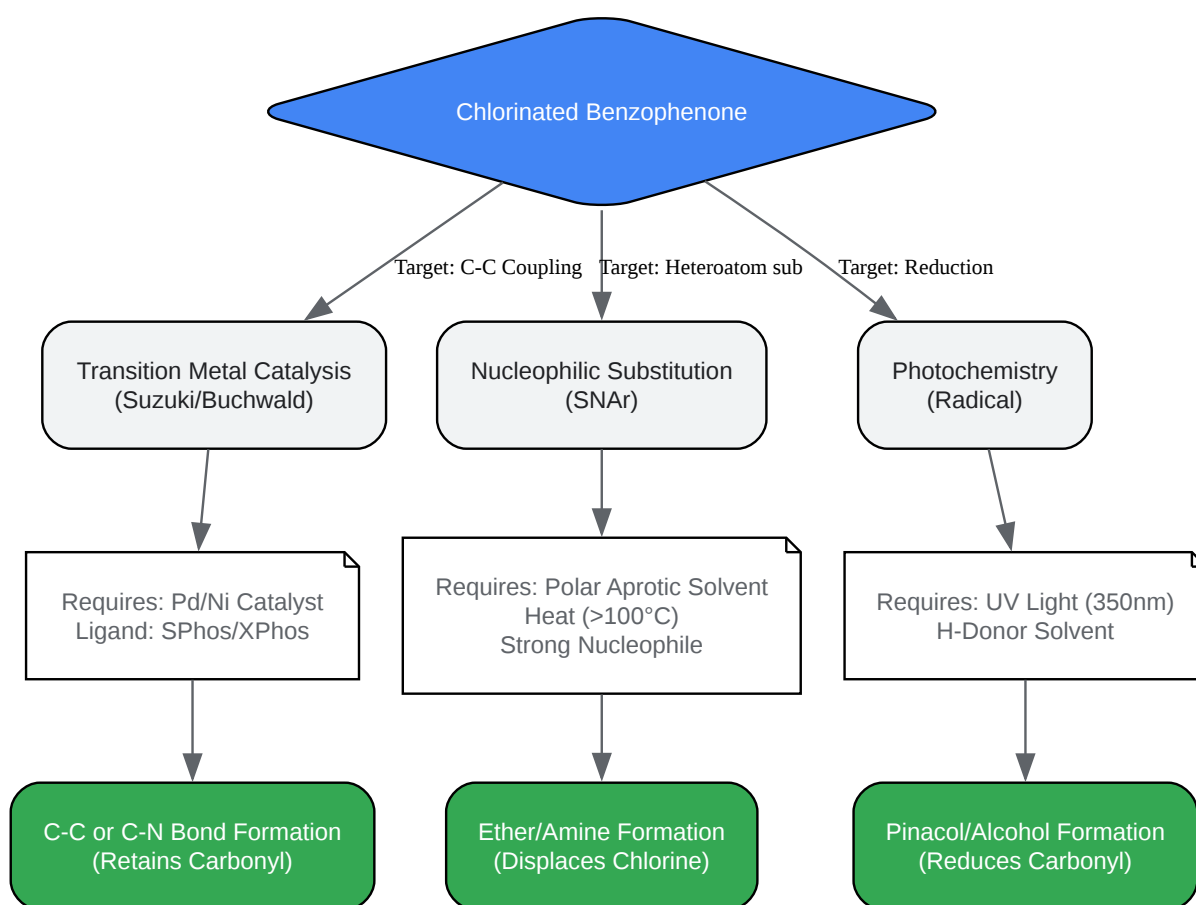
Chlorinated Benzophenone

Target: C-C Coupling

Target: Heteroatom sub

Target: Reduction

Transition Metal Catalysis
(Suzuki/Buchwald)

Nucleophilic Substitution
(SNAr)

Photochemistry
(Radical)

Requires: Pd/Ni Catalyst
Ligand: SPhos/XPhos

Requires: Polar Aprotic Solvent
Heat (>100°C)
Strong Nucleophile

Requires: UV Light (350nm)
H-Donor Solvent

C-C or C-N Bond Formation
(Retains Carbonyl)

Ether/Amine Formation
(Displaces Chlorine)

Pinacol/Alcohol Formation
(Reduces Carbonyl)